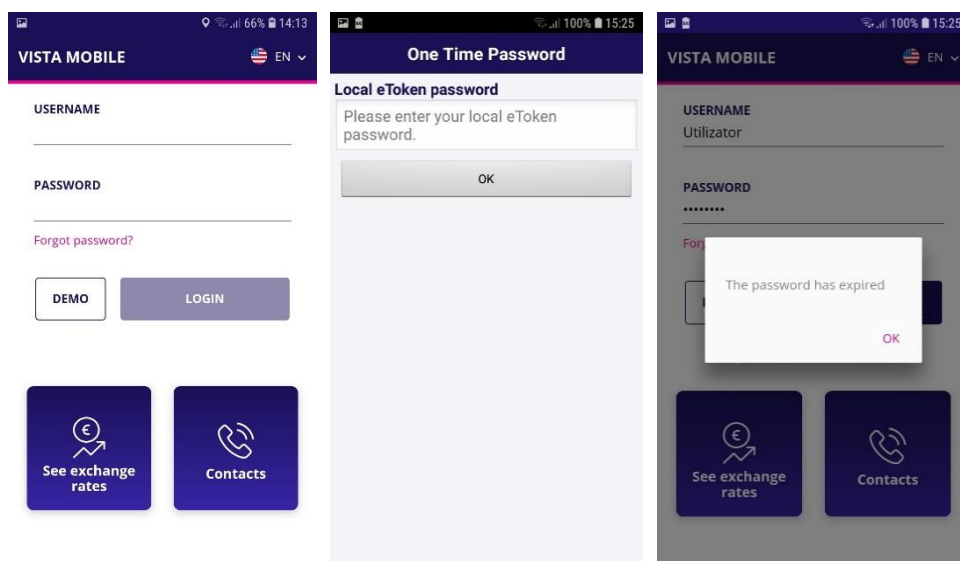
66% 14:13
VISTA MOBILE
EN
USERNAME
PASSWORD
Forgot password?
DEMO
LOGIN
See exchange rates
Contacts

100% 15:25
One Time Password
Local eToken password
Please enter your local eToken password.
OK

100% 15:25
VISTA MOBILE
EN
USERNAME
Utilizator
PASSWORD
••••••••
Forg
The password has expired
OK
See exchange rates
Contacts